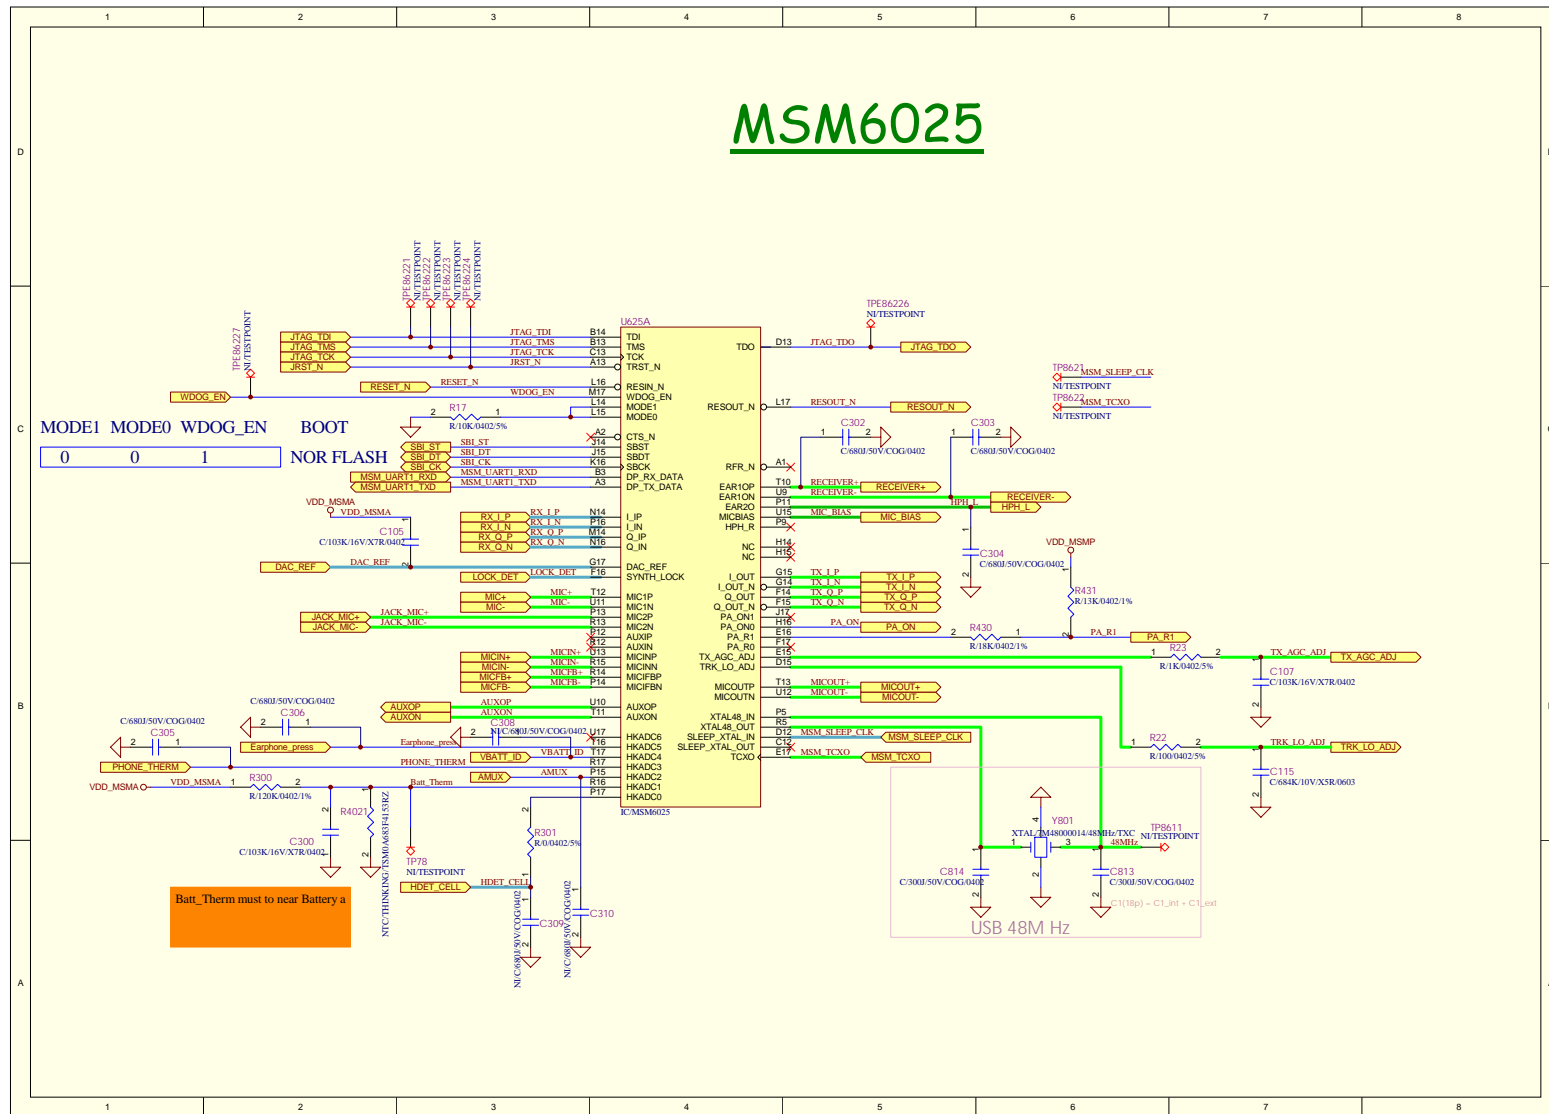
1 2 3 4 5 6 7 8

D

C

B

A

MSM6025

TPE86221 NI/TESTPOINT
TPE86222 NI/TESTPOINT
TPE86223 NI/TESTPOINT
TPE86224 NI/TESTPOINT

TPE86227 NI/TESTPOINT

TPE86226 NI/TESTPOINT

U625A

JTAG_TDI
JTAG_TMS
JTAG_TCK
JRST_N
WDOG_EN
RESET_N

JTAG_TDI B14 TDI
JTAG_TMS B13 TMS
JTAG_TCK C13 TCK
JRST_N A13 TRST_N
RESET_N L16 RESIN_N
WDOG_EN M17 WDOG_EN
L14 MODE1
L15 MODE0
A2 CTS_N
J14 SBST
J15 SBDT
K16 SBCK
B3 DP_RX_DATA
A3 DP_TX_DATA
N14 I_IP
P16 I_IN
M14 Q_IP
N16 Q_IN
G17 DAC_REF
F16 SYNTH_LOCK
T12 MIC1P
U11 MIC1N
P13 MIC2P
R13 MIC2N
R12 AUXIP
R12 AUXIN
U13 MICINP
R15 MICINN
R14 MICIFBP
P14 MICIFBN
U10 AUXOP
T11 AUXON
U17 HKADC6
T16 HKADC5
T17 HKADC4
R17 HKADC3
P15 HKADC2
R16 HKADC1
P17 HKADC0

TDO D13 JTAG_TDO
RESOUT_N L17 RESOUT_N
RFR_N A1
EAR1OP T10 RECEIVER+
EAR1ON U9 RECEIVER-
EAR2O P11
MICBIAS U15 MIC_BIAS
HPH_R P9
NC H14
NC H15
I_OUT G15 TX_I_P
I_OUT_N G14 TX_I_N
Q_OUT F14 TX_Q_P
Q_OUT_N F15 TX_Q_N
PA_ON1 J17
PA_ON0 H16 PA_ON
PA_R1 E16
PA_R0 F17
TX_AGC_ADJ E15
TRK_LO_ADJ D15
MICOUTP T13 MICOUT+
MICOUTN U12 MICOUT-
XTAL48_IN P5
XTAL48_OUT R5
SLEEP_XTAL_IN D12 MSM_SLEEP_CLK
SLEEP_XTAL_OUT C12
TCXO E17 MSM_TCXO

IC/MSM6025

JTAG_TDO
RESOUT_N
RECEIVER+
RECEIVER-
HPH_L
MIC_BIAS
TX_I_P
TX_I_N
TX_Q_P
TX_Q_N
PA_ON
PA_R1
TX_AGC_ADJ
TRK_LO_ADJ
MICOUT+
MICOUT-
MSM_SLEEP_CLK
MSM_TCXO

TP8621 MSM_SLEEP_CLK NI/TESTPOINT
TP8622 MSM_TCXO NI/TESTPOINT

MODE1 MODE0 WDOG_EN BOOT
0 0 1 NOR FLASH

R17 2 1 R/10K/0402/5%

SBI_ST SBI_DT SBI_CK
MSM_UART1_RXD
MSM_UART1_TXD

VDD_MSMA
VDD_MSMA
C105 C/103K/16V/X7R/0402

RX_I_P RX_I_N RX_Q_P RX_Q_N
DAC_REF
LOCK_DET
MIC+ MIC-
JACK_MIC+ JACK_MIC-
MICIN+ MICIN- MICFB+ MICFB-
AUXOP AUXON

C/680J/50V/COG/0402
C306 2 1
C/680J/50V/COG/0402
C305 2 1
Earphone_press
Earphone_press
C308 NI/C/680J/50V/COG/0402
PHONE_THERM
PHONE_THERM
VBATT_ID
AMUX
VDD_MSMA 1 R300 2 R/120K/0402/1%
Batt_Therm
R4021
NTC/THINKING/TSM0A683F4153RZ
C300 C/103K/16V/X7R/0402
TP78 NI/TESTPOINT
HDET_CELL
R301 R/0/0402/5%
C309 NI/C/680J/50V/COG/0402
C310 NI/C/680J/50V/COG/0402

Batt_Therm must to near Battery a

C302 1 2 C/680J/50V/COG/0402
C303 1 2 C/680J/50V/COG/0402
C304 C/680J/50V/COG/0402
VDD_MSMP
R431 R/13K/0402/1%
R430 2 1 R/18K/0402/1%
PA_R1
R23 1 2 R/1K/0402/5%
TX_AGC_ADJ
C107 C/103K/16V/X7R/0402
R22 1 2 R/100/0402/5%
TRK_LO_ADJ
C115 C/684K/10V/X5R/0603

Y801
XTAL/TM48000014/48MHz/TXC
48MHz
TP8611 NI/TESTPOINT
C814 C/300J/50V/COG/0402
C813 C/300J/50V/COG/0402
C1(18p) = C1_int + C1_ext
USB 48M Hz